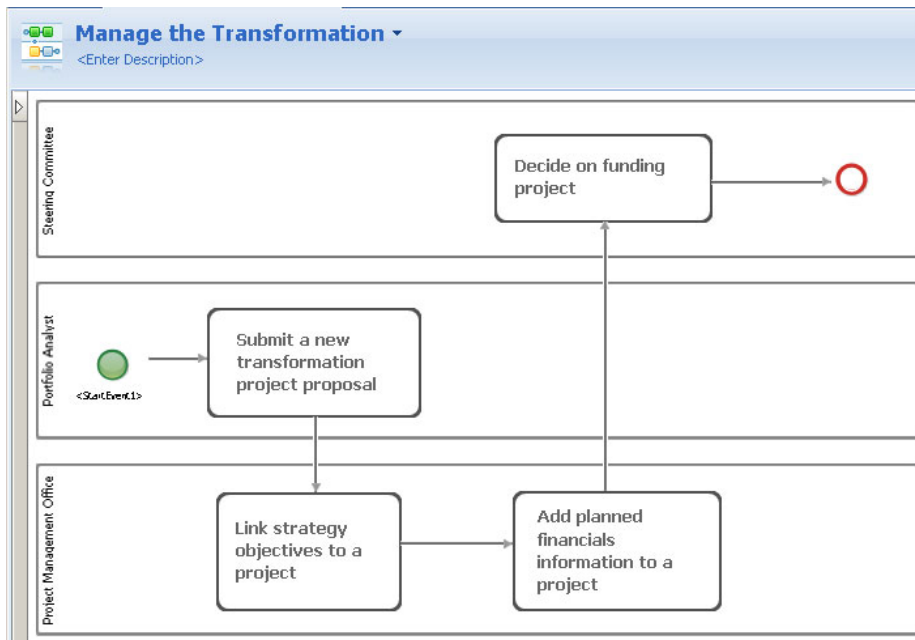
Manage the Transformation

<Enter Description>

Steering Committee

Decide on funding project

Portfolio Analyst

<StartEvent1>

Submit a new transformation project proposal

Project Management Office

Link strategy objectives to a project

Add planned financials information to a project